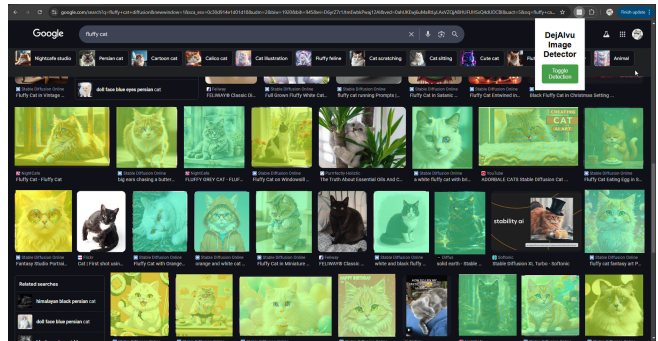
google.com/search?q=fluffy+cat

Google

fluffy cat

DejAIvu Image Detector

Toggle Detection

Finish update

Nightcafe studio
Persian cat
Cartoon cat
Calico cat
Cat illustration
Fluffy feline
Cat scratching
Cat sitting
Cute cat
Animal

Fluffy Cat in Vintage ...
doll face blue eyes persian cat
Pinterest
FELINWYB Classic Di...
Stable Diffusion Online
Full Grown Fluffy White Cat...
fluffy cat running Prompts |...
Stable Diffusion Online
Fluffy Cat in Satanic ...
Stable Diffusion Online
Fluffy Cat Entwined in...
Black Fluffy Cat in Christmas Setting ...

NightCafe
Fluffy Cat - Fluffy Cat
big ears chasing a butter...
FLUFFY GREY CAT - FLUF...
Stable Diffusion Online
Fluffy Cat on Windowsill ...
Pure Herbs Holistic
The Truth About Essential Oils And C...
Stable Diffusion Online
a white fluffy cat with bl...
YouTube
ADORABLE CATS Stable Diffusion Cat ...
Stable Diffusion Online
Fluffy Cat Eating Egg in S...

Stable Diffusion Online
Fantasy Studio Portrai...
Cat | First shot usin...
Stable Diffusion Online
Fluffy Cat with Orange...
orange and white cat ...
Stable Diffusion Online
Fluffy Cat in Miniature ...
Bellway
FELINWYB Classic Di...
Stable Diffusion Online
white and black fluffy ...
solid earth - Stable ...
stability.ai
Stable Diffusion XL Turbo - Softonic
Stable Diffusion Online
fluffy cat fantasy art p...

Related searches
himalayan black persian cat
doll face blue persian cat